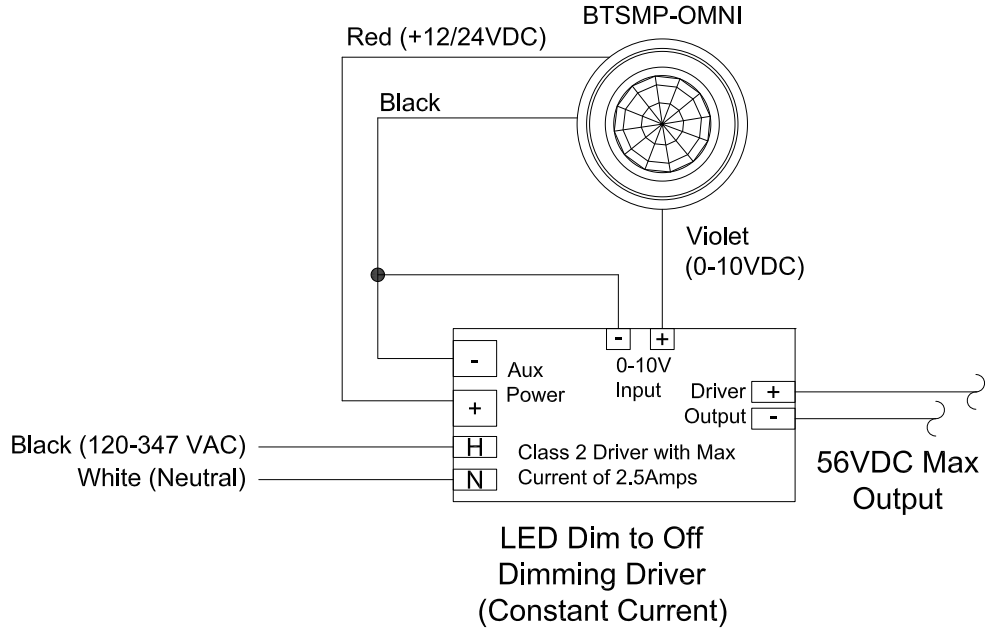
BTSMP-OMNI

Red (+12/24VDC)

Black

Violet
(0-10VDC)

-
+
0-10V
Input

-
Aux
Power
+

Driver +
Output -

Black (120-347 VAC)
White (Neutral)

H
N

Class 2 Driver with Max
Current of 2.5Amps

56VDC Max
Output

LED Dim to Off
Dimming Driver
(Constant Current)